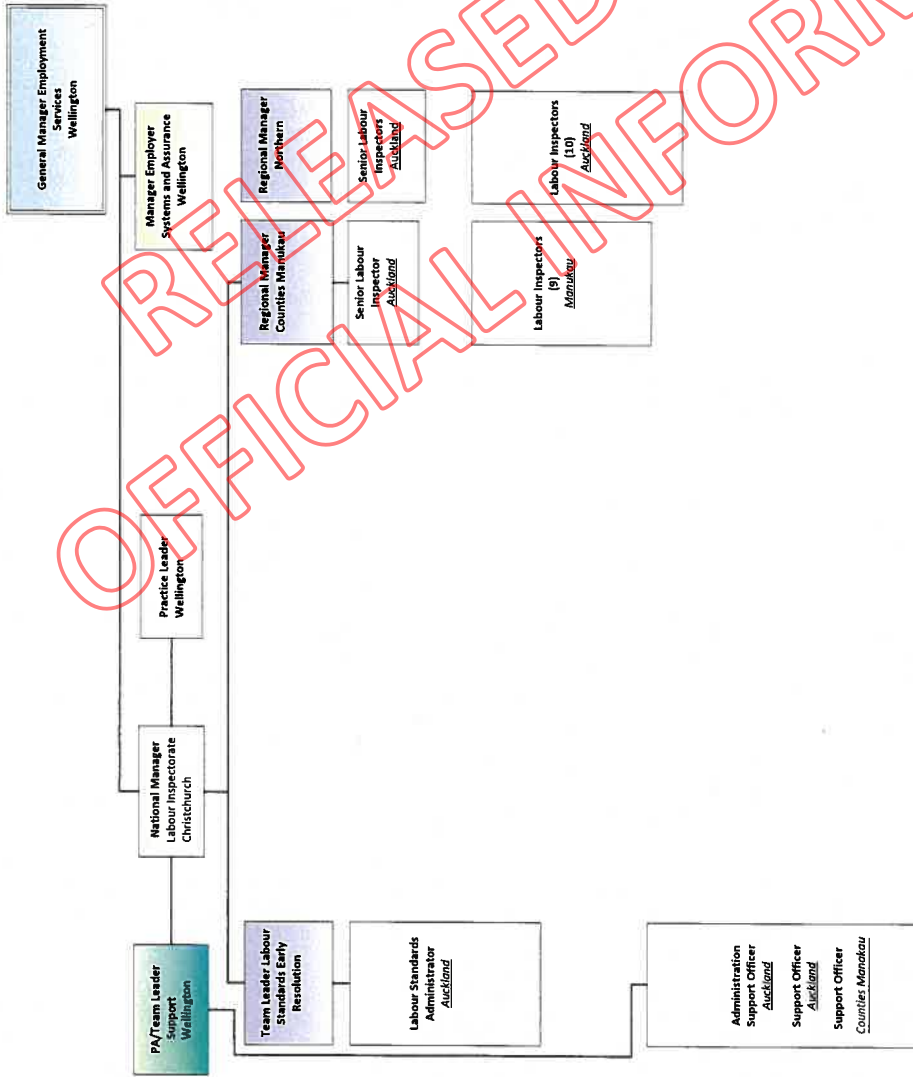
RELEASED UNDER THE OFFICIAL INFORMATION ACT

General Manager Employment Services Wellington

Manager Employer Systems and Assurance Wellington

Regional Manager Northern

Senior Labour Inspectors Auckland

Labour Inspectors (10) Auckland

Regional Manager Counties Manukau

Senior Labour Inspector Auckland

Labour Inspectors (9) Manukau

Practice Leader Wellington

National Manager Labour Inspectorate Christchurch

PA/Team Leader Support Wellington

Team Leader Labour Standards Early Resolution

Labour Standards Administrator Auckland

Administration Support Officer Auckland

Support Officer Auckland

Support Officer Counties Manukau